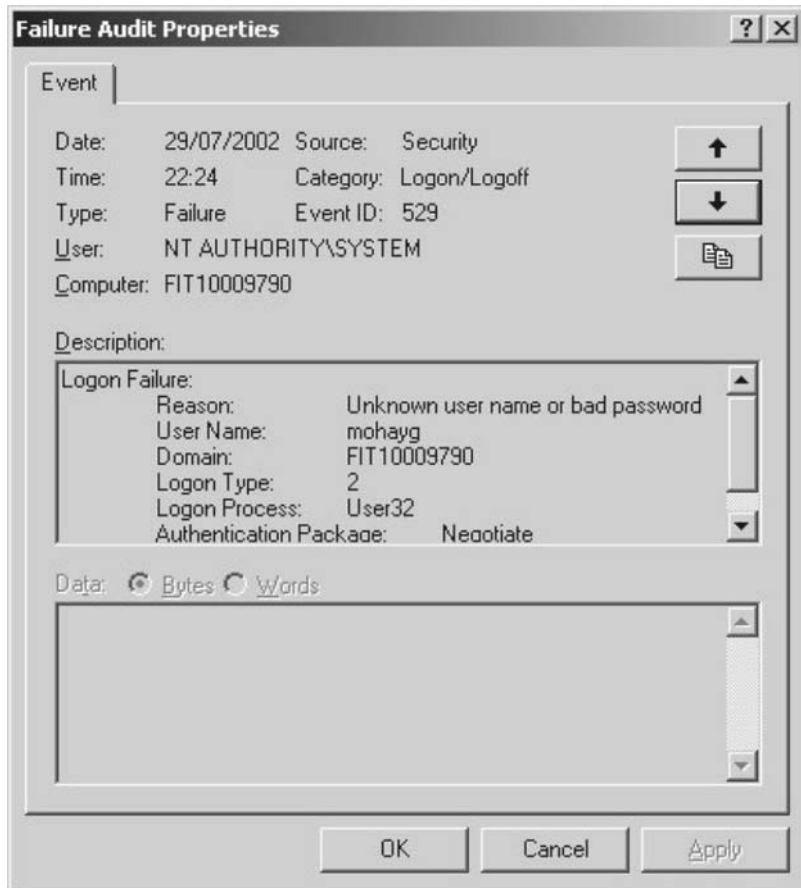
Failure Audit Properties ? X

Event

Date: 29/07/2002 Source: Security
Time: 22:24 Category: Logon/Logoff
Type: Failure Event ID: 529
User: NT AUTHORITY\SYSTEM
Computer: FIT10009790

Description:

Logon Failure:
Reason: Unknown user name or bad password
User Name: mohayg
Domain: FIT10009790
Logon Type: 2
Logon Process: User32
Authentication Package: Negotiate

Data: Bytes Words

OK Cancel Apply